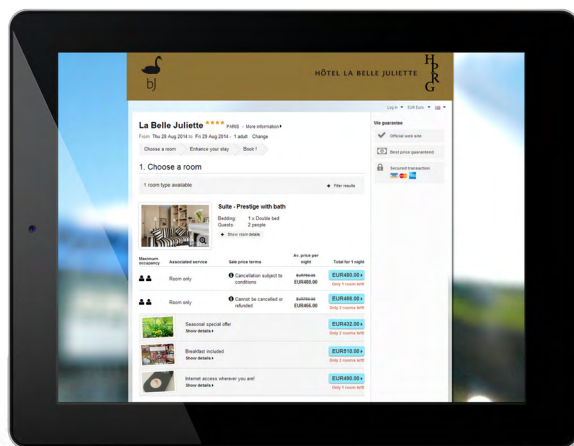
bj

HÔTEL LA BELLE JULIETTE

H
B
R
G

Log in ▾ EUR Euro ▾

La Belle Juliette ★★★★ PARIS - More information ▸

From Thu 28 Aug 2014 to Fri 29 Aug 2014 1 adult Change

Choose a room Enhance your stay Book !

1. Choose a room

1 room type available

Filter results

Suite - Prestige with bath

Bedding: 1 x Double bed
Guests: 2 people

Show room details

| Maximum occupancy | Associated service | Sale price terms | Av. price per night | Total for 1 night |
|---|---|---|---|---|
| | Room only | Cancellation subject to conditions | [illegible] EUR480.00 | EUR480.00 ▸ Only 1 rooms left! |
| | Room only | Cannot be cancelled or refunded | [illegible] EUR456.00 | EUR456.00 ▸ Only 3 rooms left! |
| | Seasonal special offer Show details ▸ | | | EUR432.00 ▸ Only 2 rooms left! |
| | Breakfast included Show details ▸ | | | EUR510.00 ▸ Only 1 rooms left! |
| | Internet access wherever you are! Show details ▸ | | | EUR490.00 ▸ Only 1 rooms left! |

We guarantee

Official web site

Best price guaranteed

Secured transaction